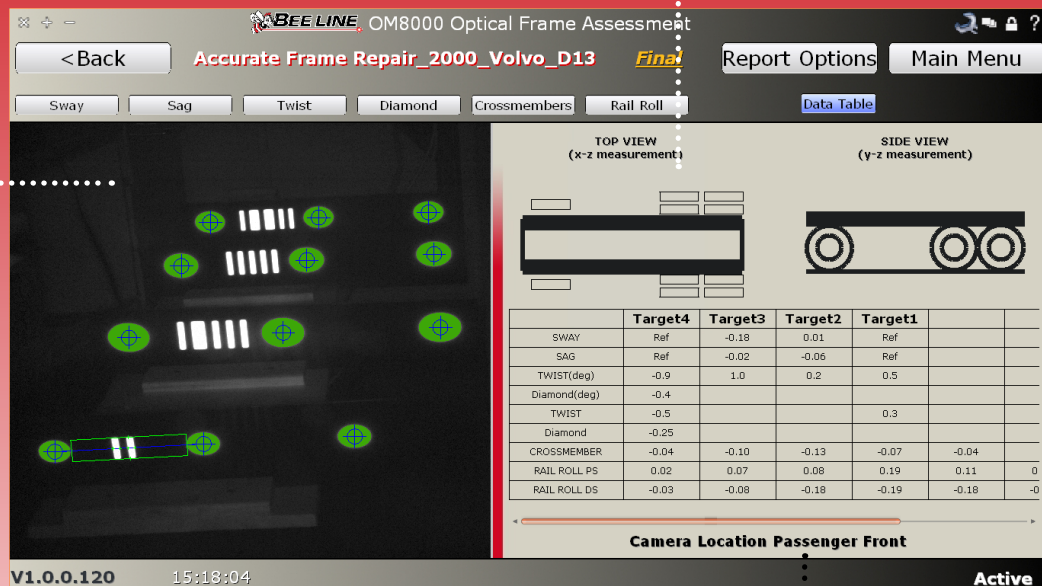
BEE LINE OM8000 Optical Frame Assessment

<Back

Accurate Frame Repair_2000_Volvo_D13

Final

Report Options

Main Menu

Sway

Sag

Twist

Diamond

Crossmembers

Rail Roll

Data Table

TOP VIEW
(x-z measurement)

SIDE VIEW
(y-z measurement)

| | Target4 | Target3 | Target2 | Target1 | | |
|---|---|---|---|---|---|---|
| SWAY | Ref | -0.18 | 0.01 | Ref | | |
| SAG | Ref | -0.02 | -0.06 | Ref | | |
| TWIST(deg) | -0.9 | 1.0 | 0.2 | 0.5 | | |
| Diamond(deg) | -0.4 | | | | | |
| TWIST | -0.5 | | | 0.3 | | |
| Diamond | -0.25 | | | | | |
| CROSSMEMBER | -0.04 | -0.10 | -0.13 | -0.07 | -0.04 | |
| RAIL ROLL PS | 0.02 | 0.07 | 0.08 | 0.19 | 0.11 | 0 |
| RAIL ROLL DS | -0.03 | -0.08 | -0.18 | -0.19 | -0.18 | -0 |

Camera Location Passenger Front

V1.0.0.120

15:18:04

Active